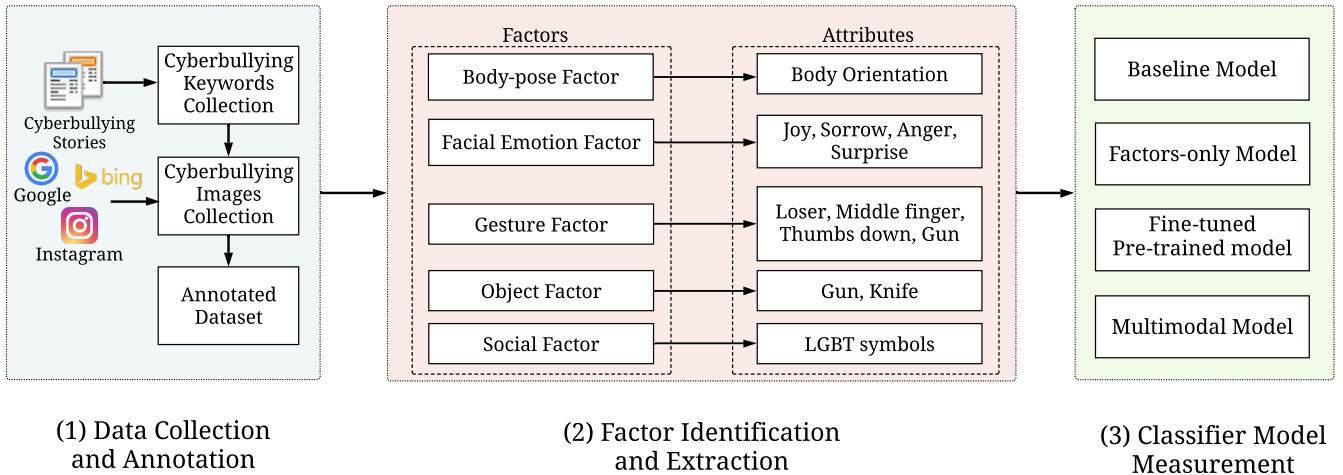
Cyberbullying Stories

Cyberbullying Keywords Collection

Google

bing

Instagram

Cyberbullying Images Collection

Annotated Dataset

(1) Data Collection and Annotation

Factors

Body-pose Factor

Facial Emotion Factor

Gesture Factor

Object Factor

Social Factor

Attributes

Body Orientation

Joy, Sorrow, Anger, Surprise

Loser, Middle finger, Thumbs down, Gun

Gun, Knife

LGBT symbols

(2) Factor Identification and Extraction

Baseline Model

Factors-only Model

Fine-tuned Pre-trained model

Multimodal Model

(3) Classifier Model Measurement